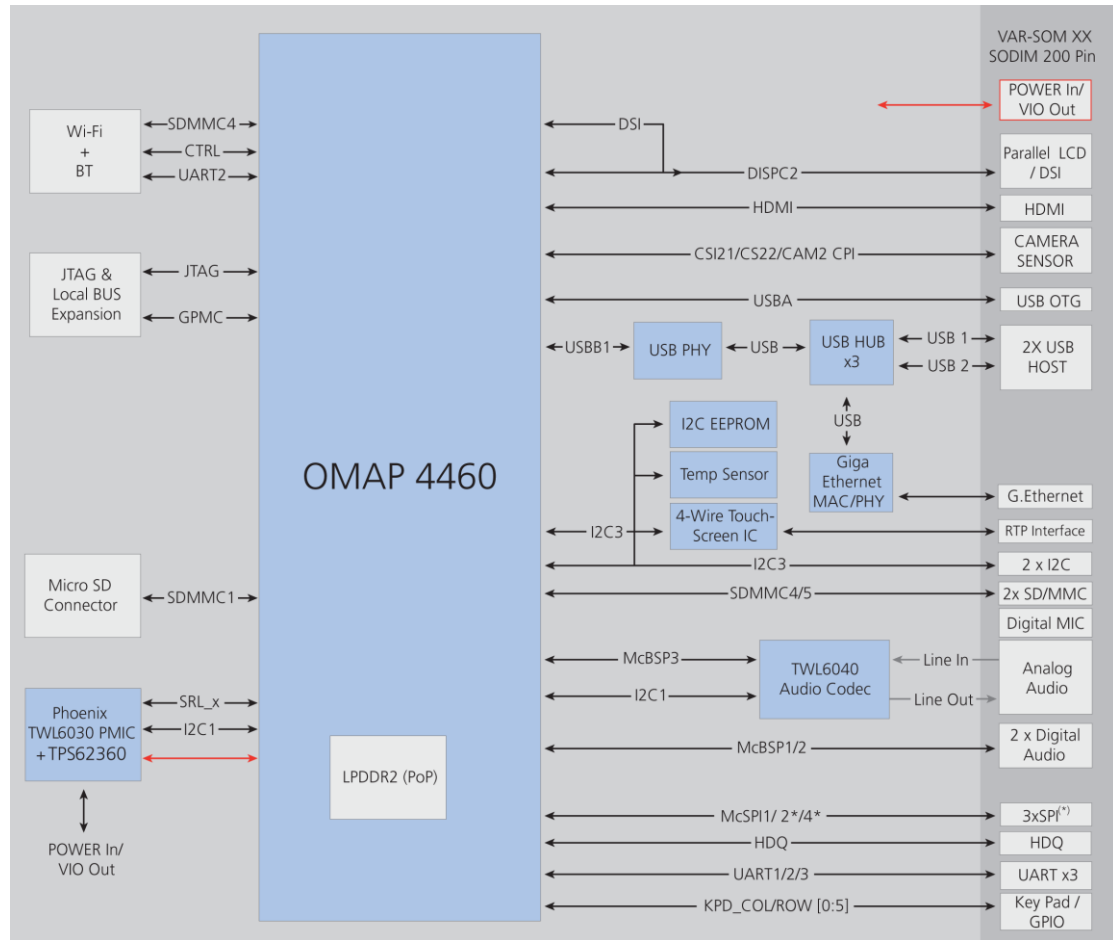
VAR-SOM XX
SODIM 200 Pin

POWER In/
VIO Out

Wi-Fi
+
BT

SDMMC4
CTRL
UART2

DSI

DISPC2

Parallel LCD
/ DSI

HDMI

HDMI

CSI21/CS22/CAM2 CPI

CAMERA
SENSOR

JTAG &
Local BUS
Expansion

JTAG
GPMC

USBA

USB OTG

USBB1
USB PHY
USB
USB HUB
x3
USB 1
USB 2
2X USB
HOST

I2C EEPROM
Temp Sensor
USB

OMAP 4460

Giga
Ethernet
MAC/PHY
G.Ethernet

I2C3
4-Wire Touch-
Screen IC
RTP Interface

I2C3
2 x I2C

Micro SD
Connector
SDMMC1

SDMMC4/5
2x SD/MMC

Digital MIC

McBSP3
TWL6040
Audio Codec
Line In
Analog
Audio
I2C1
Line Out

Phoenix
TWL6030 PMIC
+TPS62360
SRL_x
I2C1

McBSP1/2
2 x Digital
Audio

LPDDR2 (PoP)

POWER In/
VIO Out

McSPI1/ 2*/4*
3xSPI$^{(*)}$

HDQ
HDQ

UART1/2/3
UART x3

KPD_COL/ROW [0:5]
Key Pad /
GPIO